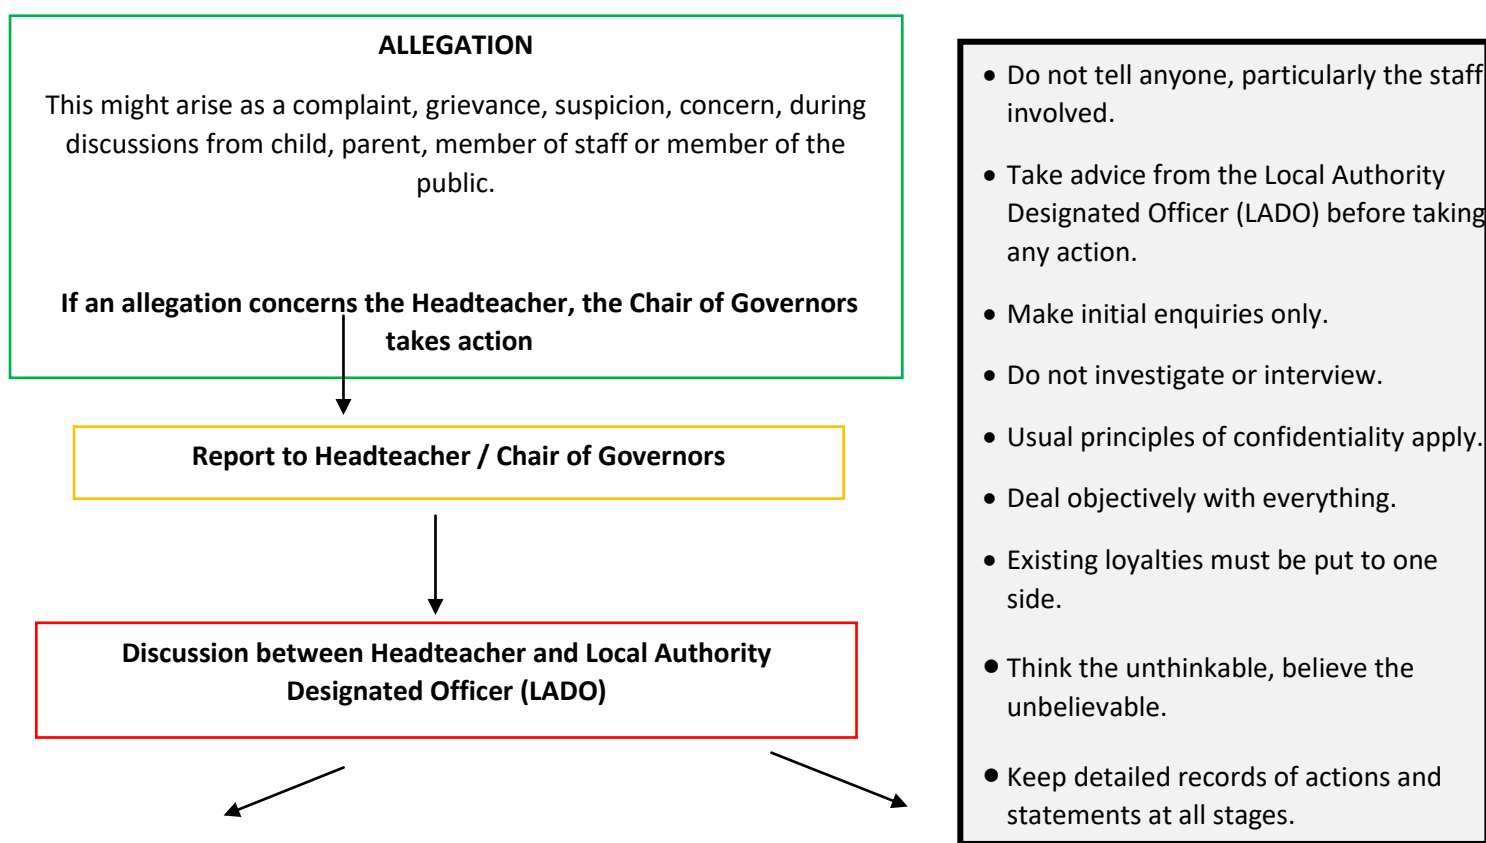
**ALLEGATION**

This might arise as a complaint, grievance, suspicion, concern, during discussions from child, parent, member of staff or member of the public.

**If an allegation concerns the Headteacher, the Chair of Governors takes action**

**Report to Headteacher / Chair of Governors**

**Discussion between Headteacher and Local Authority Designated Officer (LADO)**

- Do not tell anyone, particularly the staff involved.
- Take advice from the Local Authority Designated Officer (LADO) before taking any action.
- Make initial enquiries only.
- Do not investigate or interview.
- Usual principles of confidentiality apply.
- Deal objectively with everything.
- Existing loyalties must be put to one side.
- Think the unthinkable, believe the unbelievable.
- Keep detailed records of actions and statements at all stages.